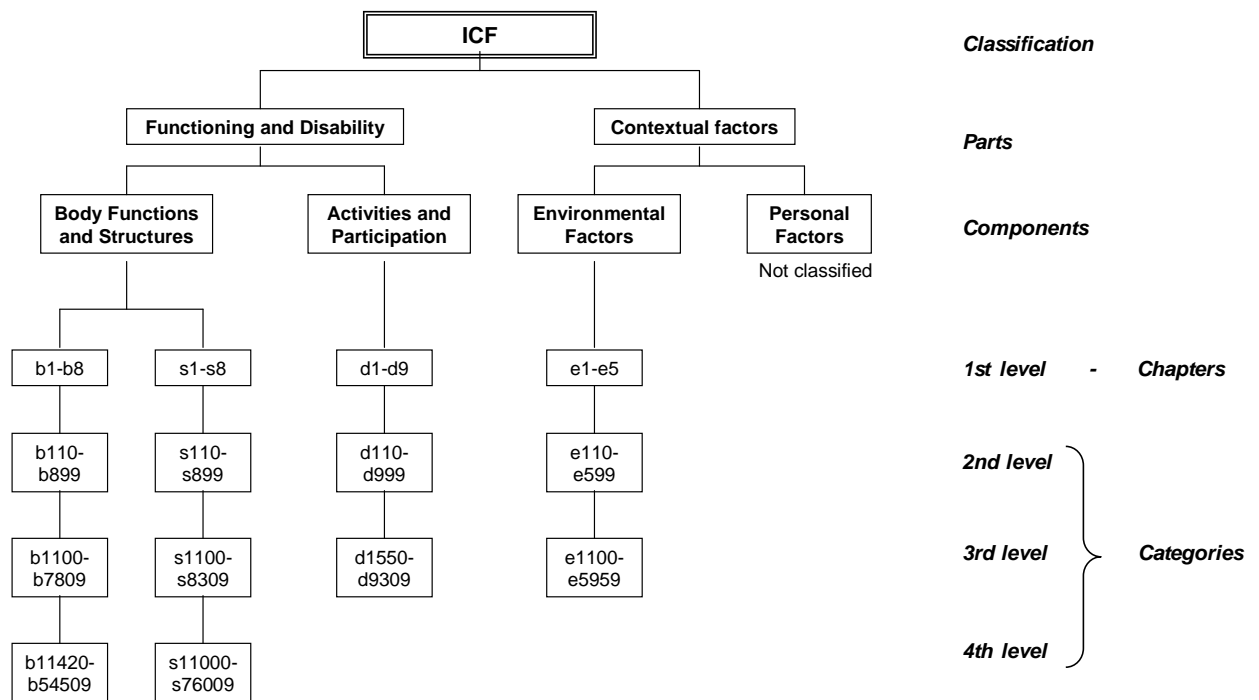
ICF

Classification

Functioning and Disability

Contextual factors

Parts

Body Functions and Structures

Activities and Participation

Environmental Factors

Personal Factors

Not classified

Components

b1-b8

s1-s8

d1-d9

e1-e5

1st level - Chapters

b110-b899

s110-s899

d110-d999

e110-e599

2nd level

b1100-b7809

s1100-s8309

d1550-d9309

e1100-e5959

3rd level

Categories

b11420-b54509

s11000-s76009

4th level